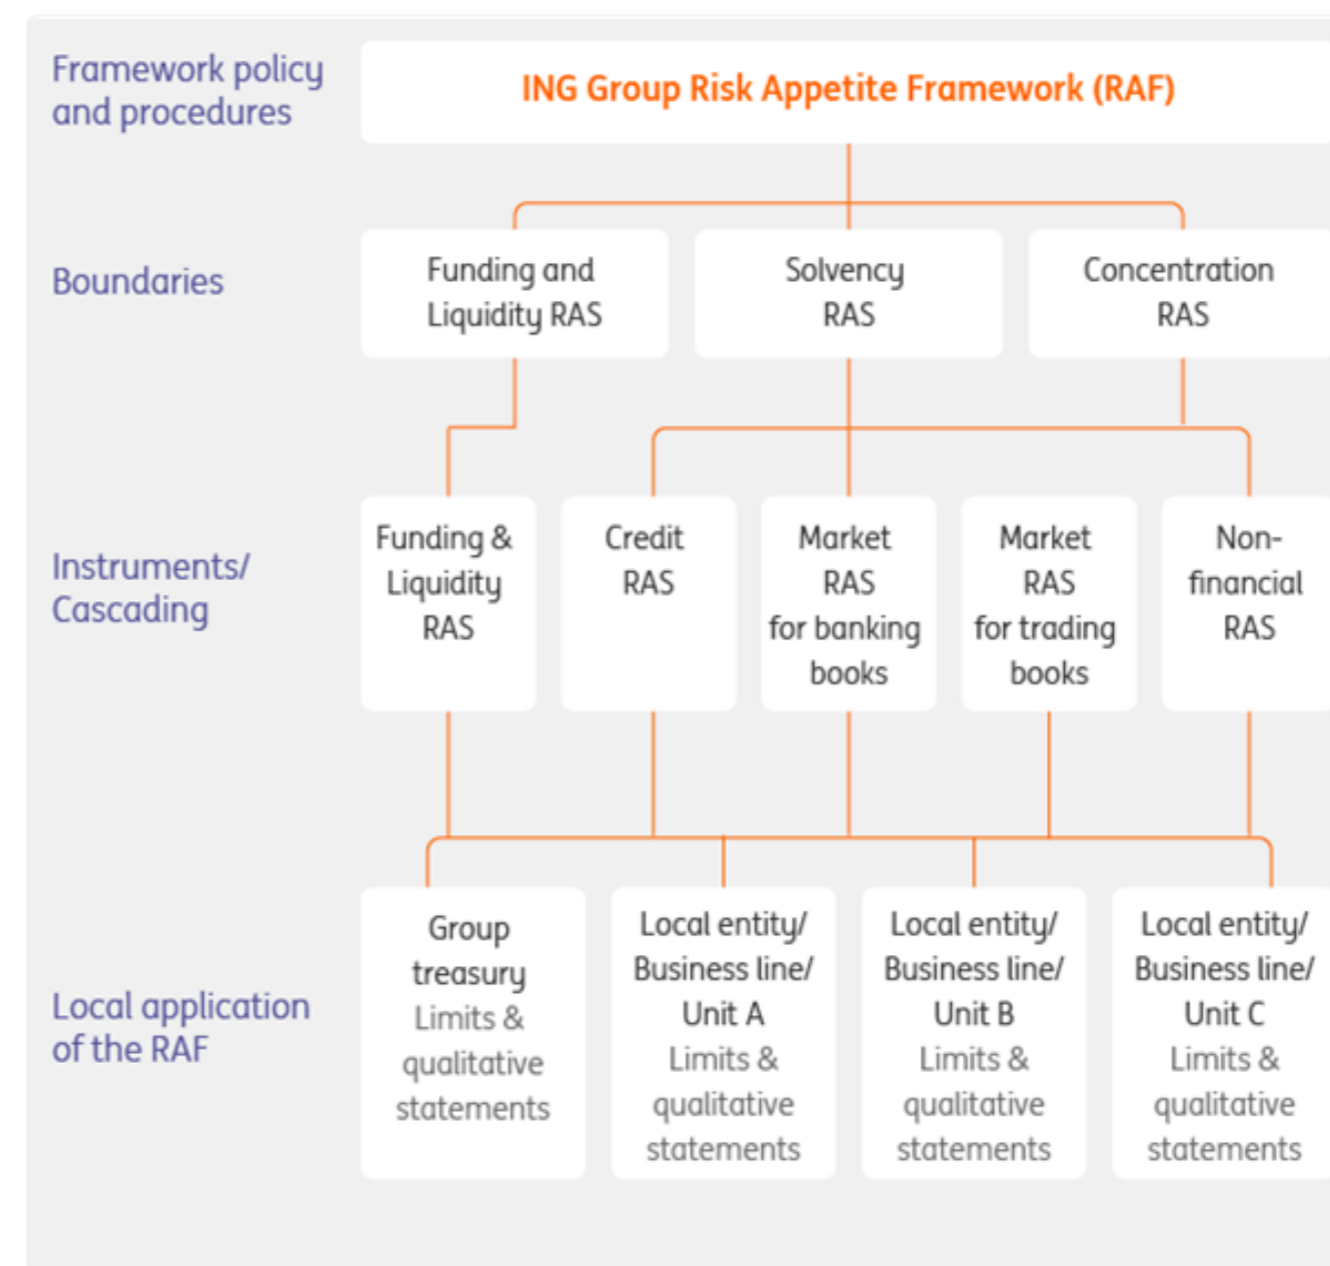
Framework policy and procedures

ING Group Risk Appetite Framework (RAF)

Boundaries

Funding and Liquidity RAS

Solvency RAS

Concentration RAS

Instruments/ Cascading

Funding & Liquidity RAS

Credit RAS

Market RAS for banking books

Market RAS for trading books

Non-financial RAS

Local application of the RAF

Group treasury
Limits & qualitative statements

Local entity/ Business line/ Unit A
Limits & qualitative statements

Local entity/ Business line/ Unit B
Limits & qualitative statements

Local entity/ Business line/ Unit C
Limits & qualitative statements